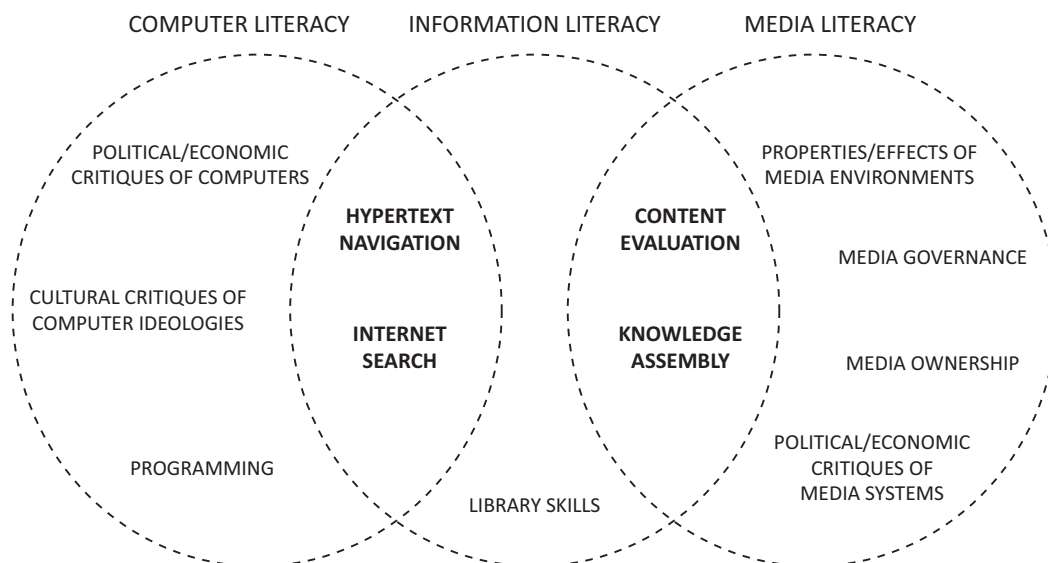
COMPUTER LITERACY
INFORMATION LITERACY
MEDIA LITERACY

POLITICAL/ECONOMIC CRITIQUES OF COMPUTERS

CULTURAL CRITIQUES OF COMPUTER IDEOLOGIES

PROGRAMMING

HYPERTEXT NAVIGATION

INTERNET SEARCH

LIBRARY SKILLS

CONTENT EVALUATION

KNOWLEDGE ASSEMBLY

PROPERTIES/EFFECTS OF MEDIA ENVIRONMENTS

MEDIA GOVERNANCE

MEDIA OWNERSHIP

POLITICAL/ECONOMIC CRITIQUES OF MEDIA SYSTEMS